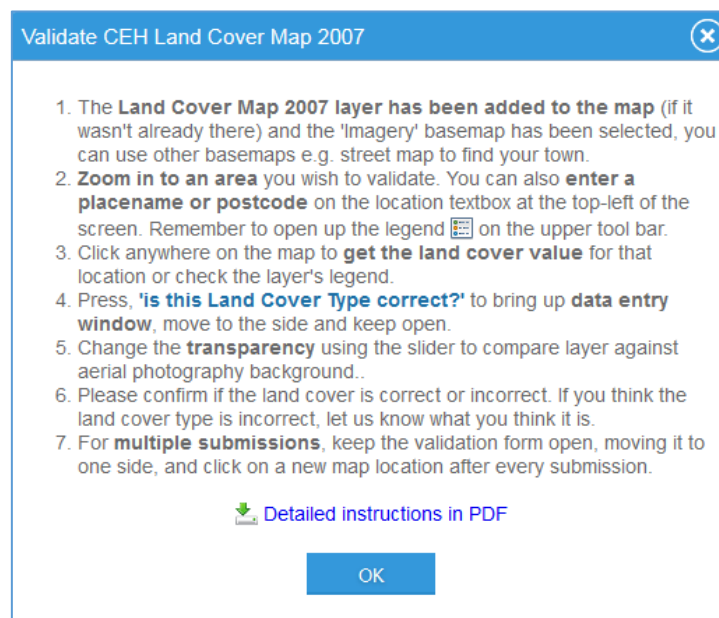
Validate CEH Land Cover Map 2007

1. The **Land Cover Map 2007 layer has been added to the map** (if it wasn't already there) and the 'Imagery' basemap has been selected, you can use other basemaps e.g. street map to find your town.
2. **Zoom in to an area** you wish to validate. You can also **enter a placename or postcode** on the location textbox at the top-left of the screen. Remember to open up the legend on the upper tool bar.
3. Click anywhere on the map to **get the land cover value** for that location or check the layer's legend.
4. Press, **'is this Land Cover Type correct?'** to bring up **data entry window**, move to the side and keep open.
5. Change the **transparency** using the slider to compare layer against aerial photography background..
6. Please confirm if the land cover is correct or incorrect. If you think the land cover type is incorrect, let us know what you think it is.
7. For **multiple submissions**, keep the validation form open, moving it to one side, and click on a new map location after every submission.

Detailed instructions in PDF

OK